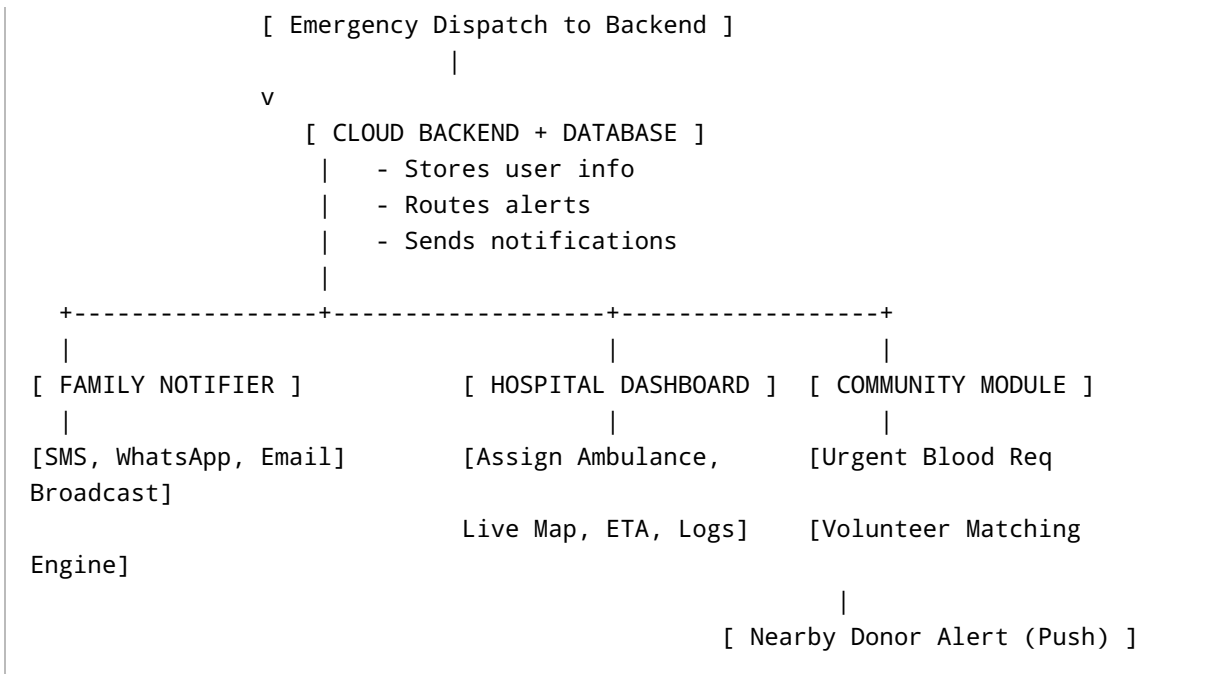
[ Emergency Dispatch to Backend ]
|
v
[ CLOUD BACKEND + DATABASE ]
| - Stores user info
| - Routes alerts
| - Sends notifications
|
+-----------------+-------------------+------------------+
| | |
[ FAMILY NOTIFIER ] [ HOSPITAL DASHBOARD ] [ COMMUNITY MODULE ]
| | |
[SMS, WhatsApp, Email] [Assign Ambulance, [Urgent Blood Req Broadcast]
Live Map, ETA, Logs] [Volunteer Matching Engine]
|
[ Nearby Donor Alert (Push) ]